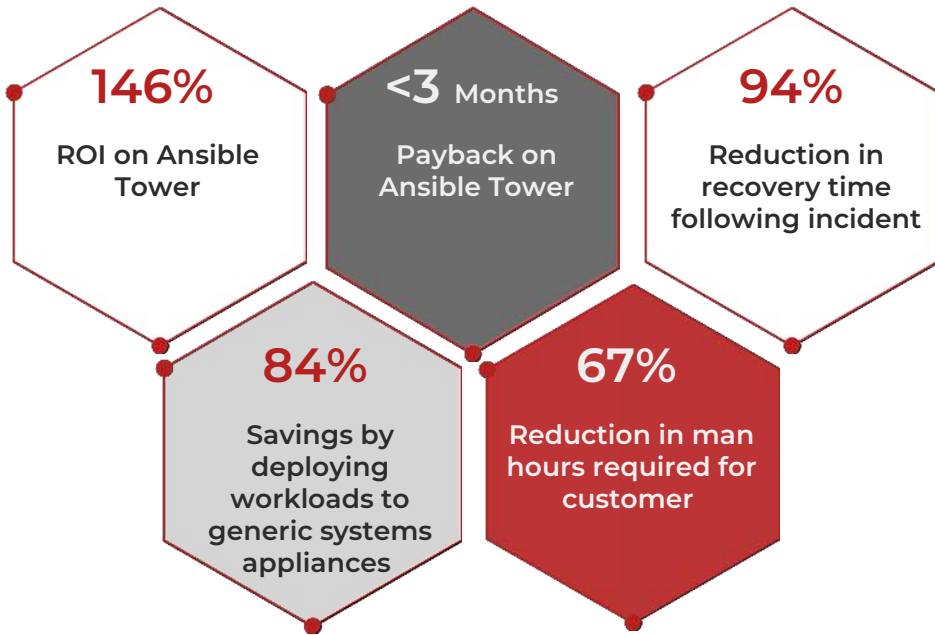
146%

ROI on Ansible Tower

<3 Months

Payback on Ansible Tower

94%

Reduction in recovery time following incident

84%

Savings by deploying workloads to generic systems appliances

67%

Reduction in man hours required for customer